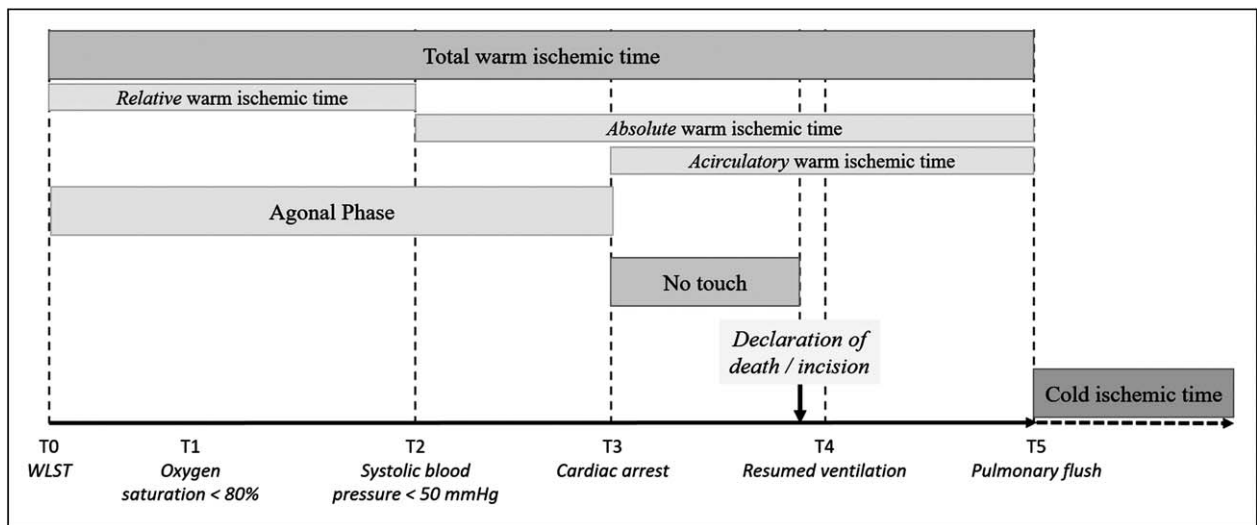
Total warm ischemic time

*Relative* warm ischemic time

*Absolute* warm ischemic time

*Acirculatory* warm ischemic time

Agonal Phase

No touch

*Declaration of death / incision*

Cold ischemic time

T0
*WLST*

T1
*Oxygen saturation < 80%*

T2
*Systolic blood pressure < 50 mmHg*

T3
*Cardiac arrest*

T4
*Resumed ventilation*

T5
*Pulmonary flush*